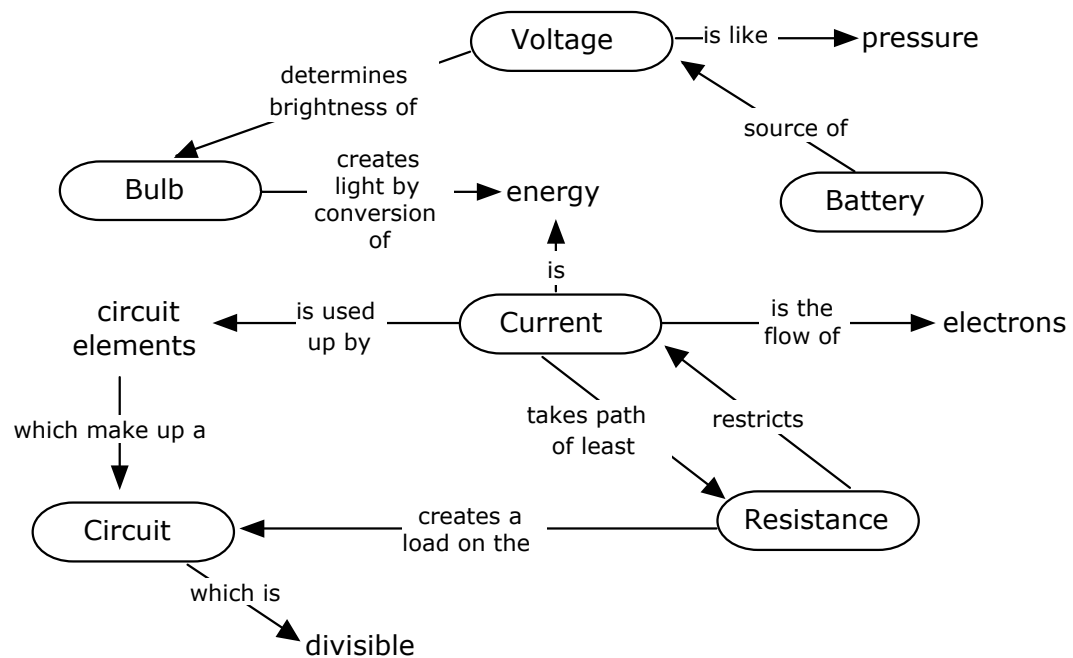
Voltage

is like

pressure

determines brightness of

source of

Bulb

creates light by conversion of

energy

Battery

is

circuit elements

is used up by

Current

is the flow of

electrons

which make up a

takes path of least

restricts

Circuit

creates a load on the

Resistance

which is

divisible